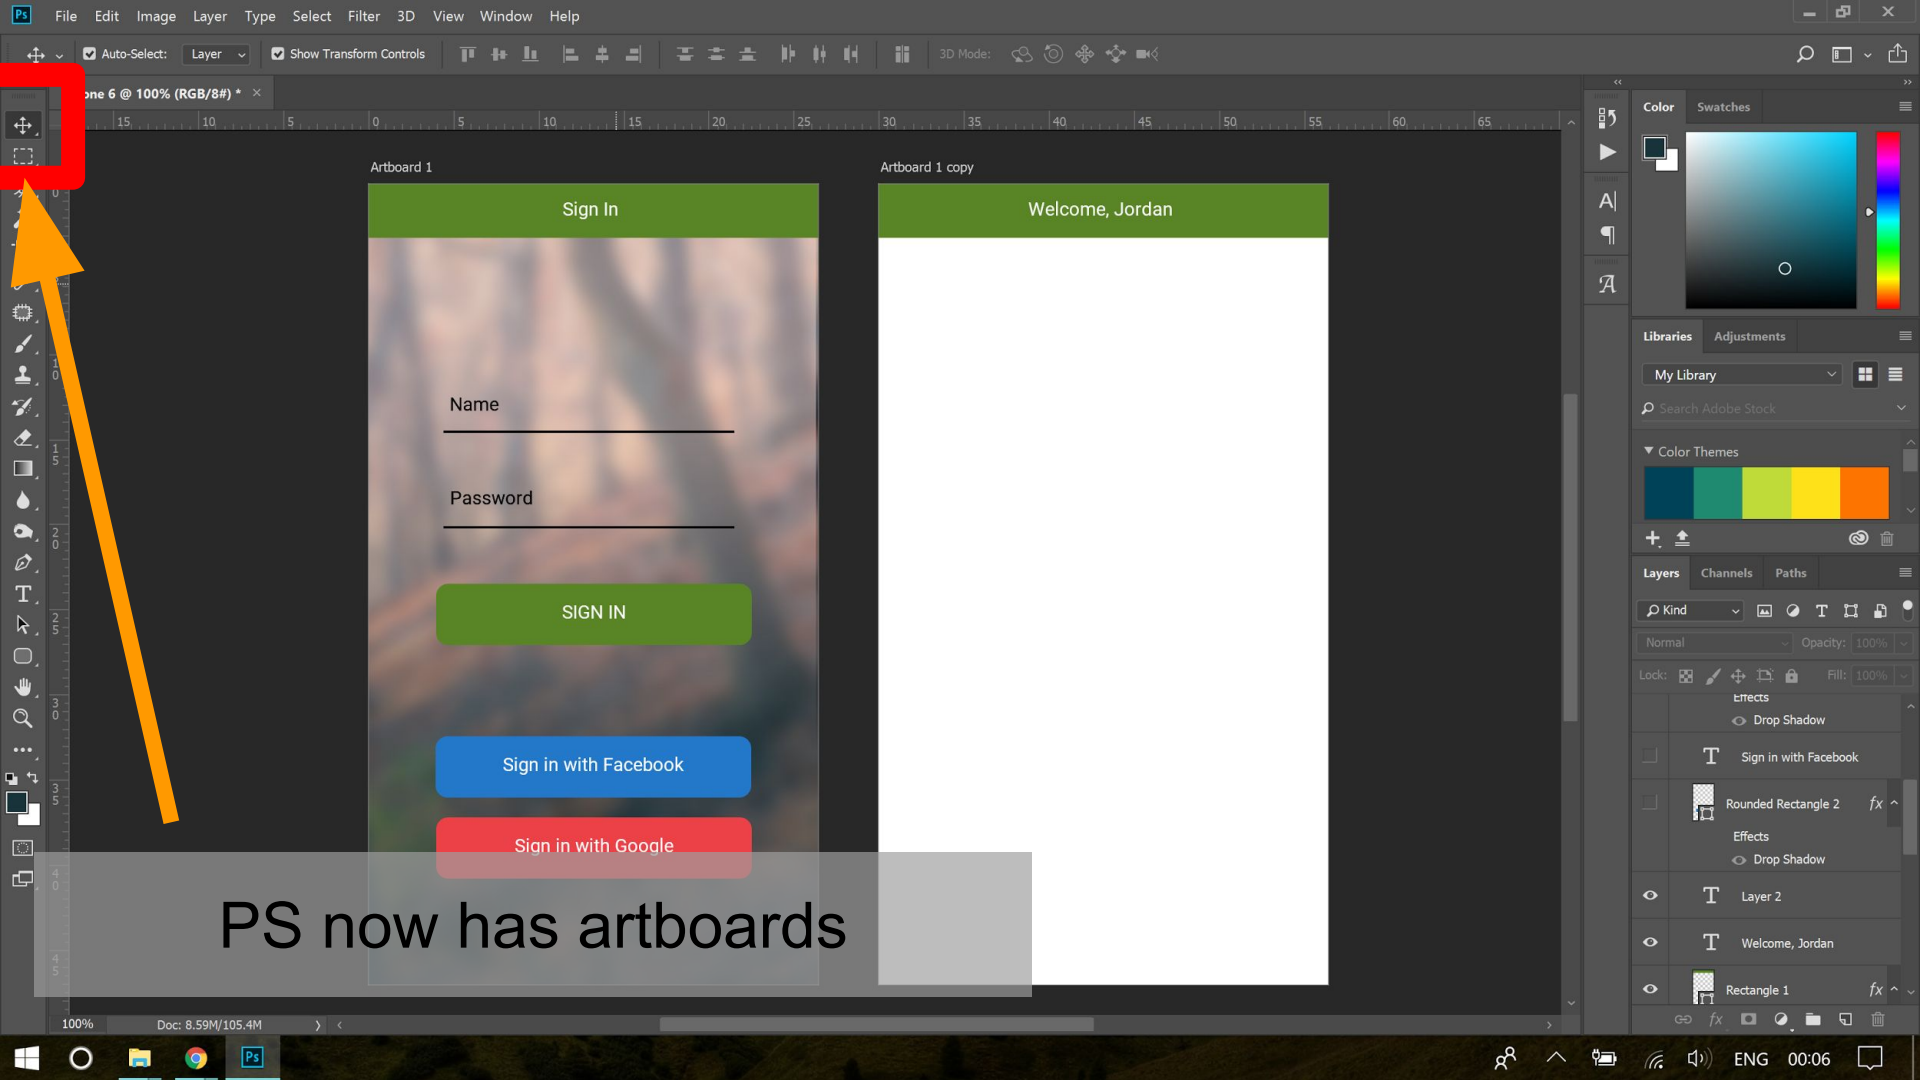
Ps File Edit Image Layer Type Select Filter 3D View Window Help

Auto-Select: Layer Show Transform Controls 3D Mode:

one 6 @ 100% (RGB/8#) * ×

15 10 5 0 5 10 15 20 25 30 35 40 45 50 55 60 65

Artboard 1

Artboard 1 copy

Sign In

Name

Password

SIGN IN

Sign in with Facebook

Sign in with Google

Welcome, Jordan

PS now has artboards

Color Swatches

Libraries Adjustments

My Library

Search Adobe Stock

Color Themes

Layers Channels Paths

Kind

Normal Opacity: 100%

Lock: Fill: 100%

Effects

Drop Shadow

Sign in with Facebook

Rounded Rectangle 2 fx

Effects

Drop Shadow

Layer 2

Welcome, Jordan

Rectangle 1 fx

100% Doc: 8.59M/105.4M

ENG 00:06